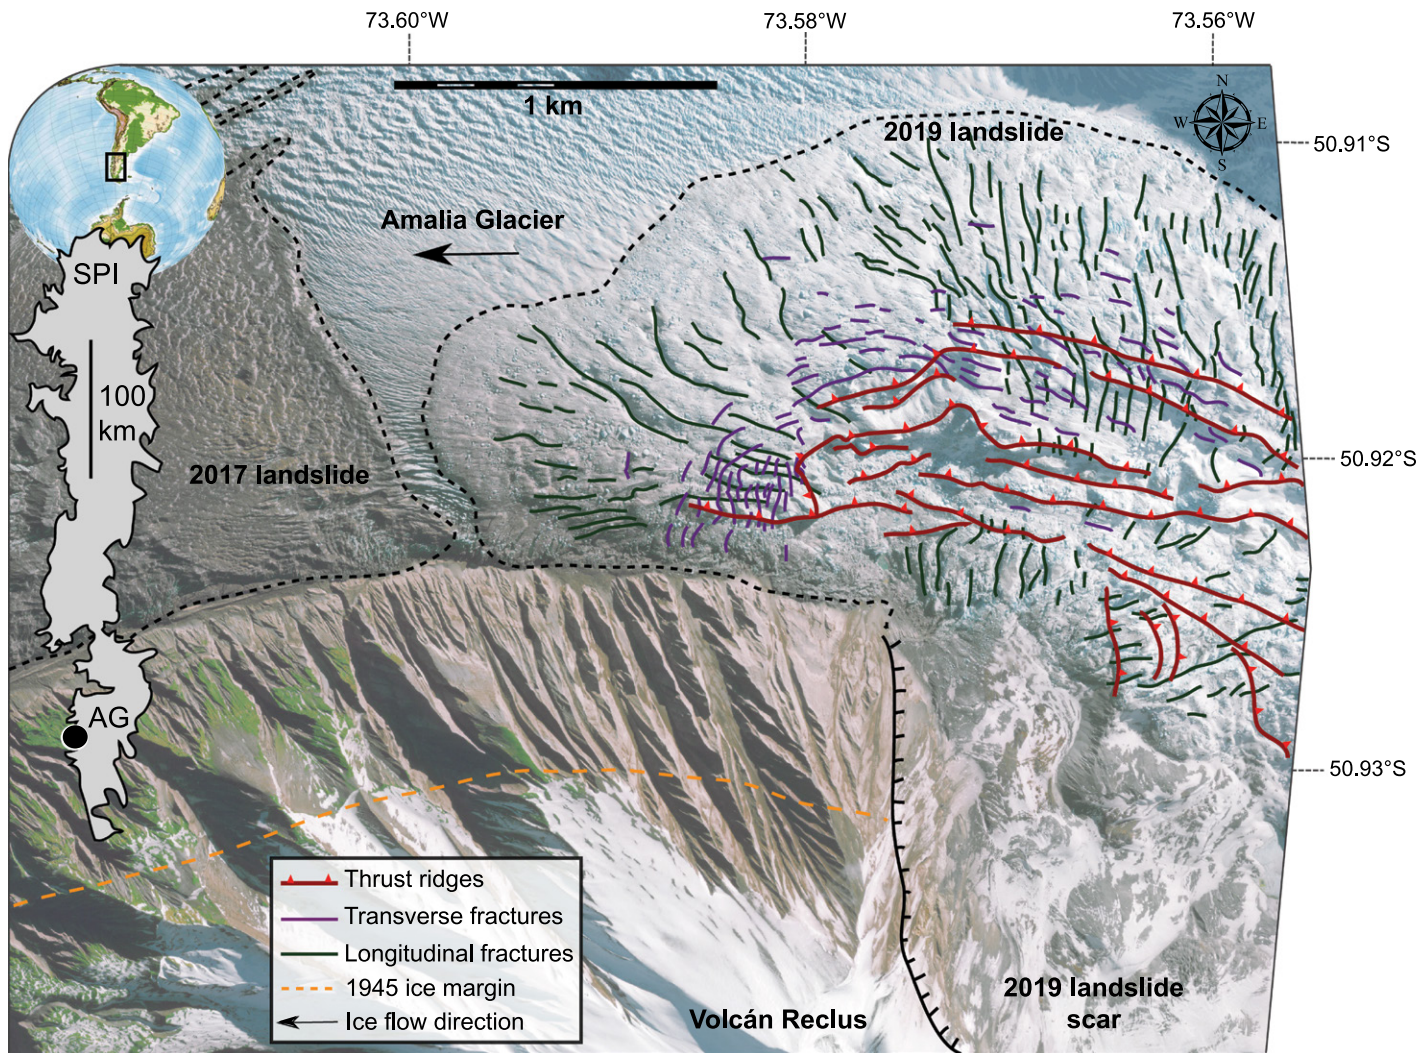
73.60°W
73.58°W
73.56°W

1 km

N
W
E
S

50.91°S
50.92°S
50.93°S

2019 landslide

Amalia Glacier

SPI

100 km

2017 landslide

AG

Thrust ridges
Transverse fractures
Longitudinal fractures
1945 ice margin
Ice flow direction

Volcán Reclus

2019 landslide scar